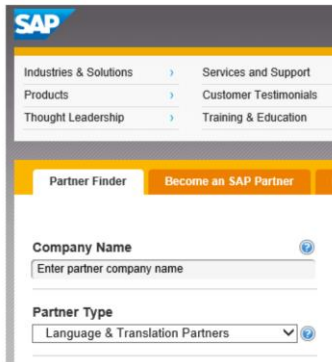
SAP

Industries & Solutions ›
Products ›
Thought Leadership ›

Services and Support
Customer Testimonials
Training & Education

Partner Finder
Become an SAP Partner

Company Name
Enter partner company name

Partner Type
Language & Translation Partners